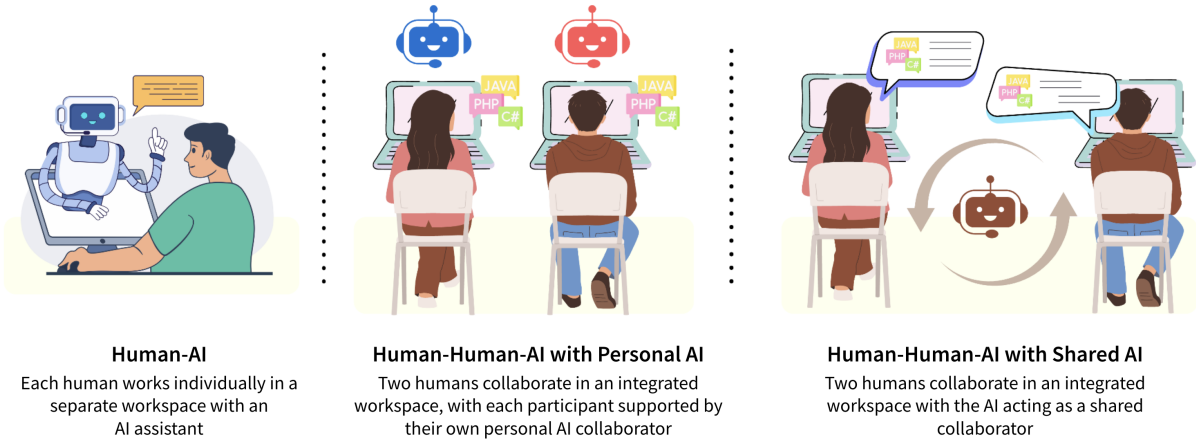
JAVA
PHP
C#

JAVA
PHP
C#

JAVA
PHP
C#

JAVA
PHP
C#

Human-AI
Each human works individually in a separate workspace with an AI assistant

Human-Human-AI with Personal AI
Two humans collaborate in an integrated workspace, with each participant supported by their own personal AI collaborator

Human-Human-AI with Shared AI
Two humans collaborate in an integrated workspace with the AI acting as a shared collaborator